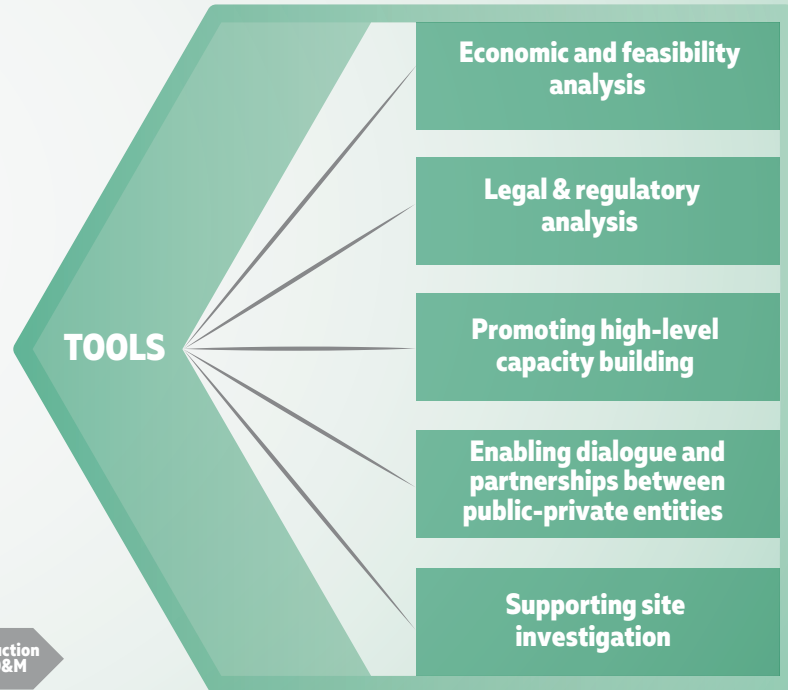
TOOLS

Economic and feasibility analysis

Legal & regulatory analysis

Promoting high-level capacity building

Enabling dialogue and partnerships between public-private entities

Supporting site investigation

uction
O&M